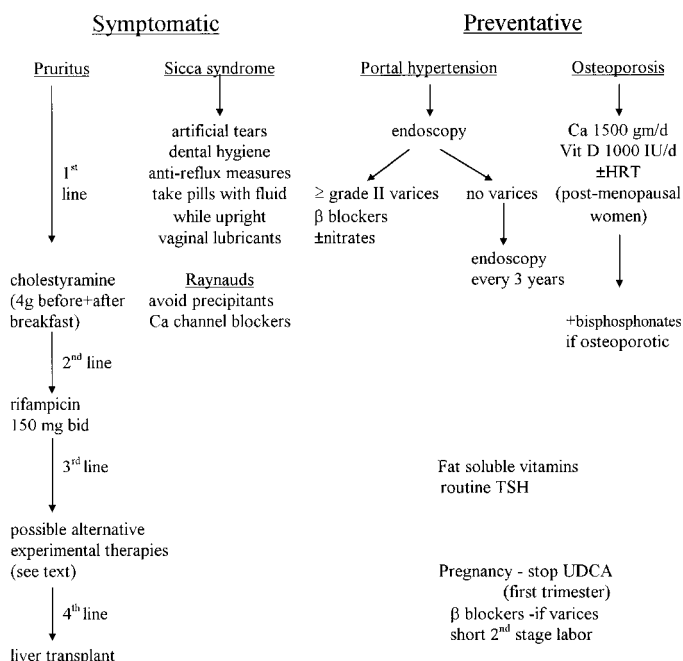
Symptomatic

Preventative

Pruritus

Sicca syndrome

Portal hypertension

Osteoporosis

artificial tears
dental hygiene
anti-reflux measures
take pills with fluid
while upright
vaginal lubricants

endoscopy

Ca 1500 gm/d
Vit D 1000 IU/d
±HRT
(post-menopausal women)

$1^{st}$ line

$\geq$ grade II varices
$\beta$ blockers
±nitrates

no varices

endoscopy
every 3 years

cholestyramine
(4g before+after breakfast)

Raynauds
avoid precipitants
Ca channel blockers

+bisphosphonates
if osteoporotic

$2^{nd}$ line

rifampicin
150 mg bid

$3^{rd}$ line

Fat soluble vitamins
routine TSH

possible alternative
experimental therapies
(see text)

Pregnancy - stop UDCA
(first trimester)
$\beta$ blockers -if varices
short $2^{nd}$ stage labor

$4^{th}$ line

liver transplant